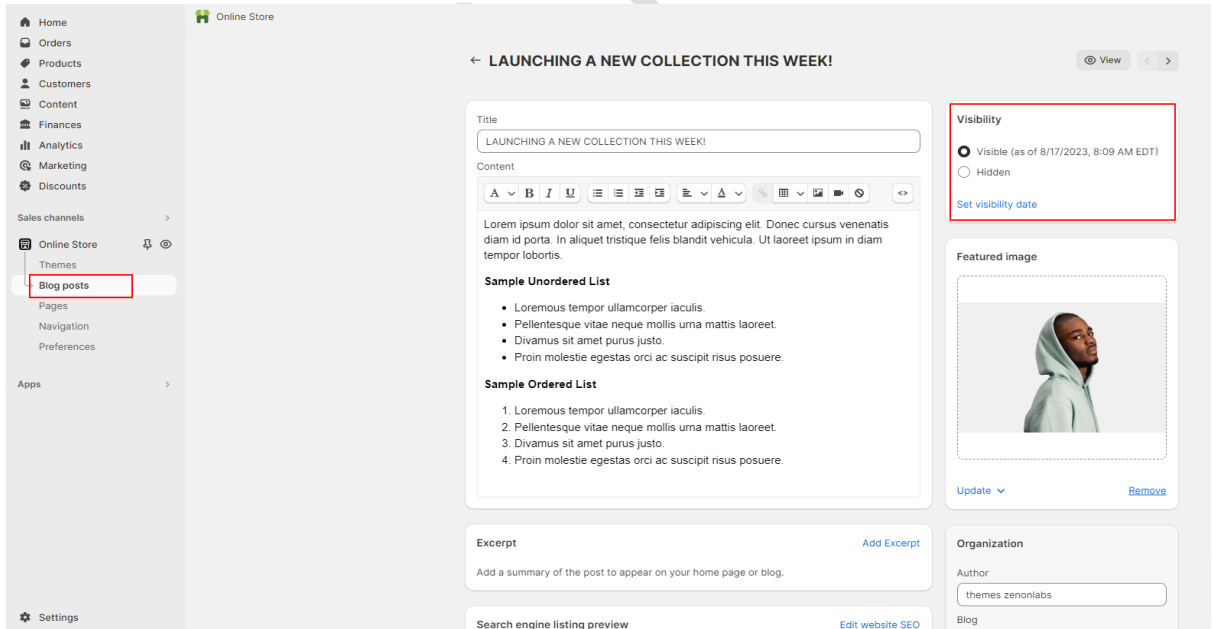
Home
Orders
Products
Customers
Content
Finances
Analytics
Marketing
Discounts

Sales channels

Online Store
Themes
Blog posts
Pages
Navigation
Preferences

Apps

Settings

Online Store

← LAUNCHING A NEW COLLECTION THIS WEEK!

View

Title
LAUNCHING A NEW COLLECTION THIS WEEK!
Content

Lorem ipsum dolor sit amet, consectetur adipiscing elit. Donec cursus venenatis diam id porta. In aliquet tristique felis blandit vehicula. Ut laoreet ipsum in diam tempor lobortis.

Sample Unordered List

- Loremous tempor ullamcorper iaculis.
- Pellentesque vitae neque mollis urna mattis laoreet.
- Divamus sit amet purus justo.
- Proin molestie egestas orci ac suscipit risus posuere.

Sample Ordered List

1. Loremous tempor ullamcorper iaculis.
2. Pellentesque vitae neque mollis urna mattis laoreet.
3. Divamus sit amet purus justo.
4. Proin molestie egestas orci ac suscipit risus posuere.

Excerpt
Add Excerpt
Add a summary of the post to appear on your home page or blog.

Search engine listing preview
Edit website SEO

Visibility
Visible (as of 8/17/2023, 8:09 AM EDT)
Hidden
Set visibility date

Featured image
Update
Remove

Organization
Author
themes zenonlabs
Blog